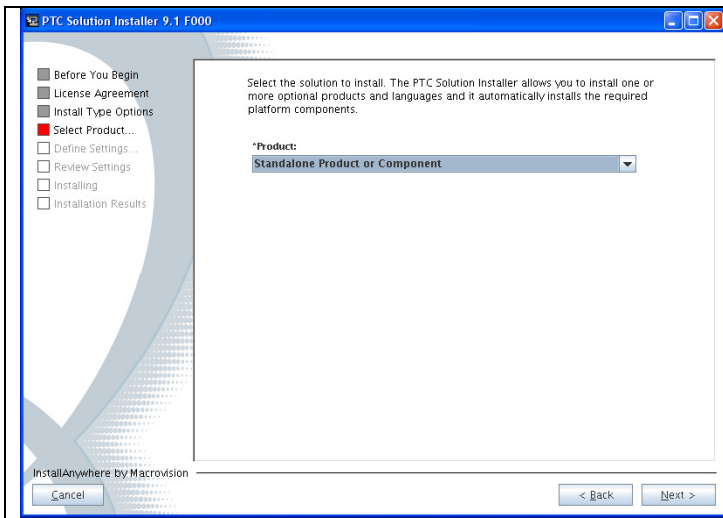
PTC Solution Installer 9.1 F000

Before You Begin
License Agreement
Install Type Options
Select Product...
Define Settings...
Review Settings
Installing
Installation Results

Select the solution to install. The PTC Solution Installer allows you to install one or more optional products and languages and it automatically installs the required platform components.

*Product:
Standalone Product or Component

InstallAnywhere by Macrovision
Cancel
< Back
Next >